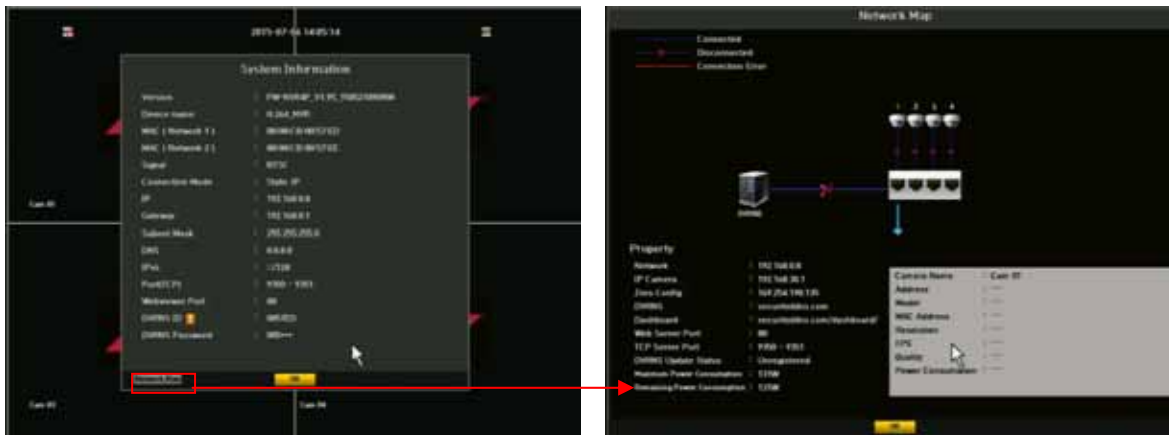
2015-07-06 14:05:34

System Information

Version : FW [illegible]
Device name : H.264_NVR
MAC ( Network 1 ) : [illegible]
MAC ( Network 2 ) : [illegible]
Signal : NTSC
Connection Mode : Static IP
IP : 192.168.0.8
Gateway : 192.168.0.1
Subnet Mask : 255.255.255.0
DNS : 0.0.0.0
IPv6 : ::/128
Port(TCP) : 9300 ~ 9303
Webviewer Port : 80
DHNAS ID : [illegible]
DHNAS Password : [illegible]

Network Map
OK

Cam 01
Cam 03
Cam 04

Network Map

Connected
Disconnected
Connection Error

1 2 3 4

DHNVR

Property
Network : 192.168.0.8
IP Camera : 192.168.10.1
Zero Config : 169.254.198.135
DHNAS : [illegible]
Dashboard : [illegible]
Web Server Port : 80
TCP Server Port : 9300 ~ 9303
DHNAS Update Status : Unregistered
Maximum Power Consumption : 120W
Remaining Power Consumption : 120W

Camera Name : Cam 01
Address : ----
Model : ----
MAC Address : ----
Resolution : ----
FPS : ----
Quality : ----
Power Consumption : ----

OK